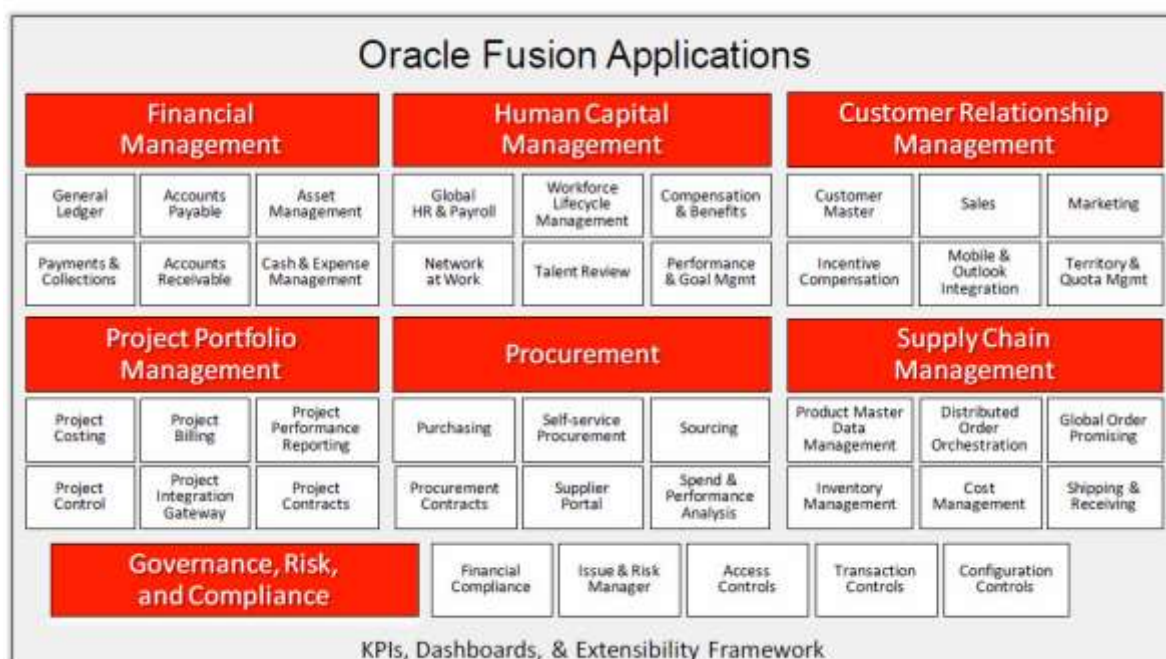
Oracle Fusion Applications

Financial Management

General Ledger

Accounts Payable

Asset Management

Payments & Collections

Accounts Receivable

Cash & Expense Management

Human Capital Management

Global HR & Payroll

Workforce Lifecycle Management

Compensation & Benefits

Network at Work

Talent Review

Performance & Goal Mgmt

Customer Relationship Management

Customer Master

Sales

Marketing

Incentive Compensation

Mobile & Outlook Integration

Territory & Quota Mgmt

Project Portfolio Management

Project Costing

Project Billing

Project Performance Reporting

Project Control

Project Integration Gateway

Project Contracts

Procurement

Purchasing

Self-service Procurement

Sourcing

Procurement Contracts

Supplier Portal

Spend & Performance Analysis

Supply Chain Management

Product Master Data Management

Distributed Order Orchestration

Global Order Promising

Inventory Management

Cost Management

Shipping & Receiving

Governance, Risk, and Compliance

Financial Compliance

Issue & Risk Manager

Access Controls

Transaction Controls

Configuration Controls

KPIs, Dashboards, & Extensibility Framework